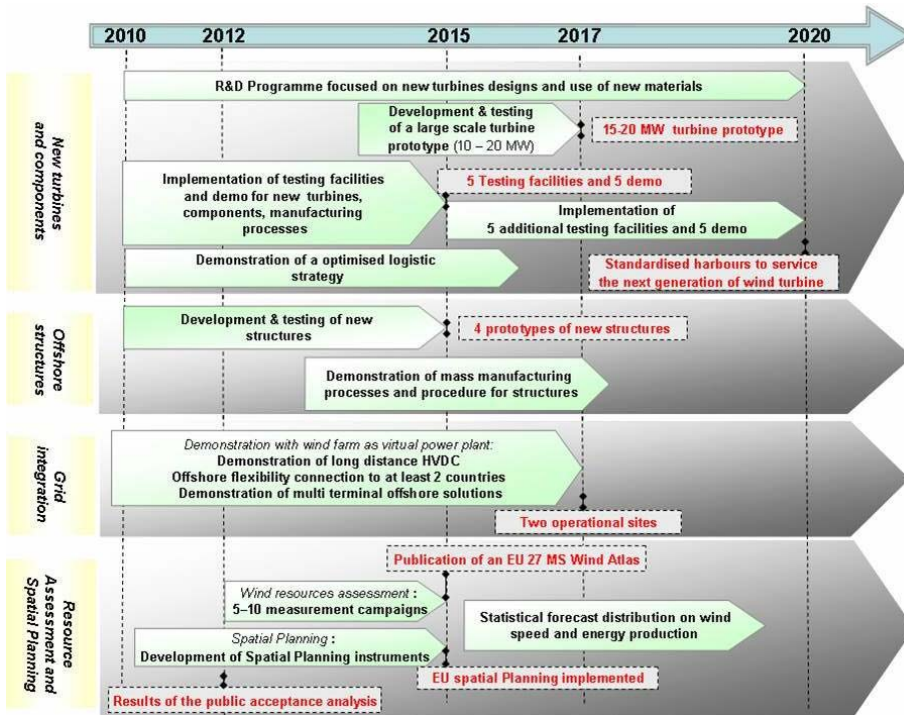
2010 2012 2015 2017 2020

New turbines and components

R&D Programme focused on new turbines designs and use of new materials

Development & testing of a large scale turbine prototype (10 – 20 MW)

15-20 MW turbine prototype

Implementation of testing facilities and demo for new turbines, components, manufacturing processes

5 Testing facilities and 5 demo

Implementation of 5 additional testing facilities and 5 demo

Demonstration of a optimised logistic strategy

Standardised harbours to service the next generation of wind turbine

Offshore structures

Development & testing of new structures

4 prototypes of new structures

Demonstration of mass manufacturing processes and procedure for structures

Grid integration

Demonstration with wind farm as virtual power plant:
Demonstration of long distance HVDC
Offshore flexibility connection to at least 2 countries
Demonstration of multi terminal offshore solutions

Two operational sites

Resource Assessment and Spatial Planning

Publication of an EU 27 MS Wind Atlas

Wind resources assessment : 5–10 measurement campaigns

Statistical forecast distribution on wind speed and energy production

Spatial Planning : Development of Spatial Planning instruments

EU spatial Planning implemented

Results of the public acceptance analysis